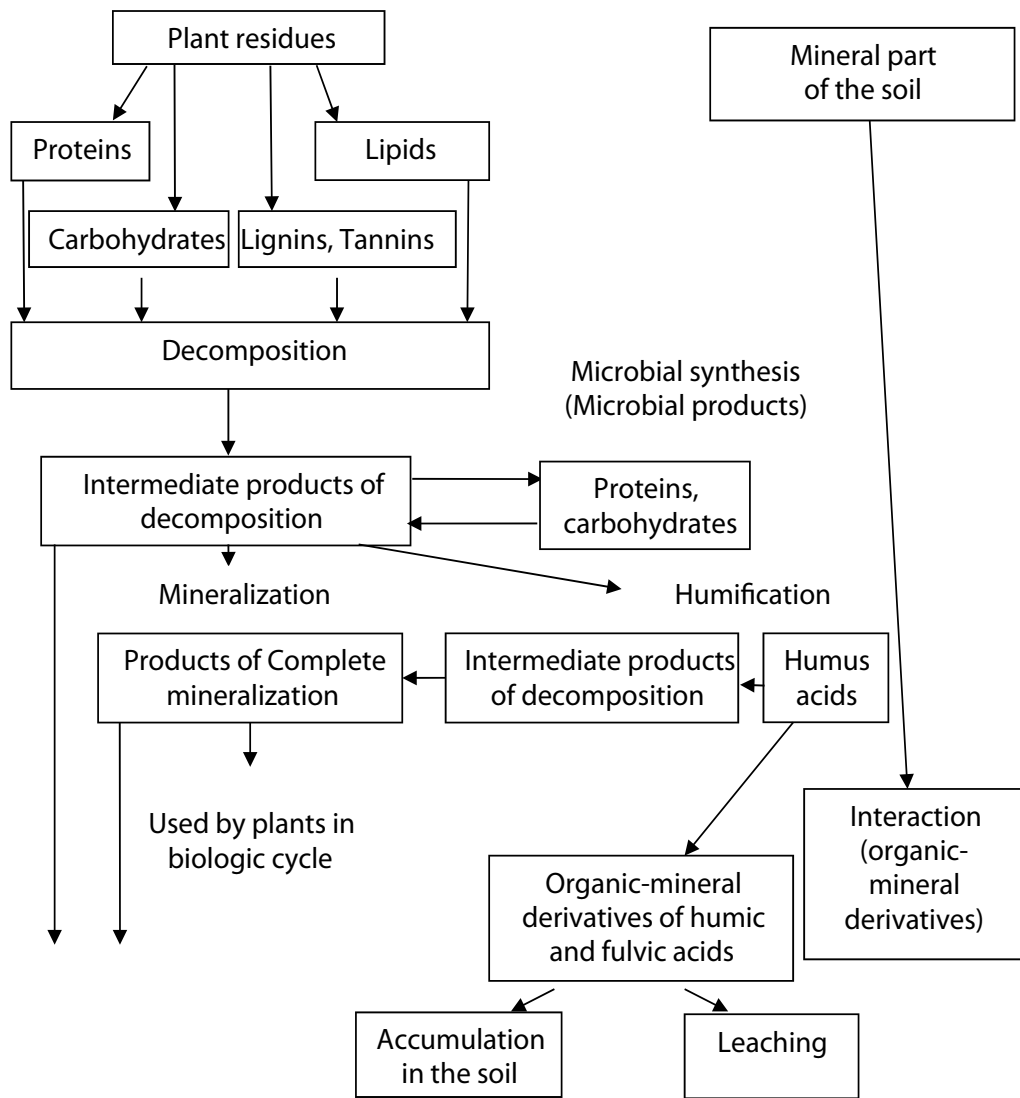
Plant residues

Mineral part of the soil

Proteins

Lipids

Carbohydrates

Lignins, Tannins

Decomposition

Microbial synthesis (Microbial products)

Intermediate products of decomposition

Proteins, carbohydrates

Mineralization

Humification

Products of Complete mineralization

Intermediate products of decomposition

Humus acids

Used by plants in biologic cycle

Interaction (organic-mineral derivatives)

Organic-mineral derivatives of humic and fulvic acids

Accumulation in the soil

Leaching